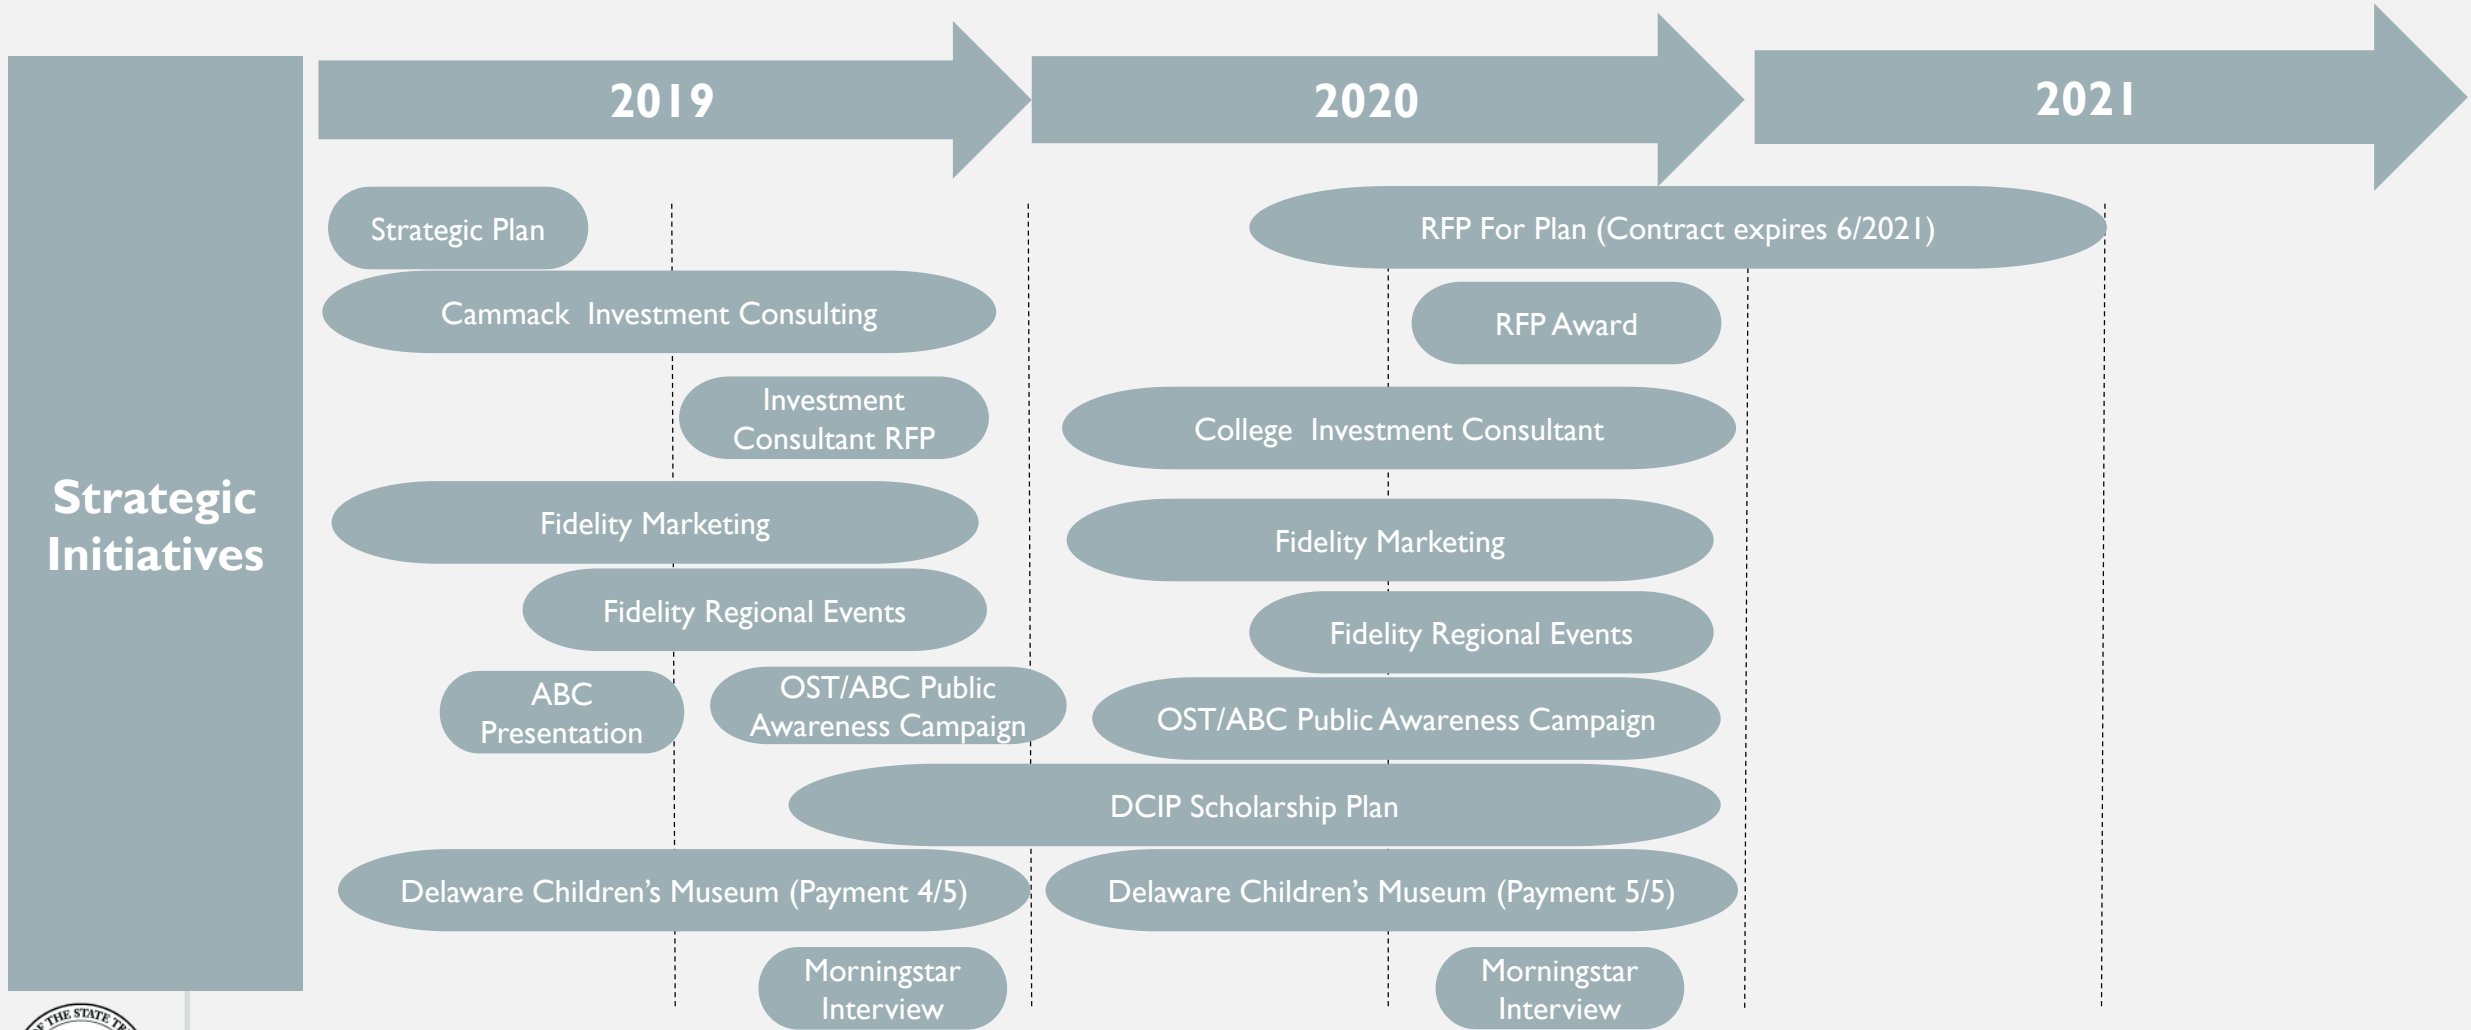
Strategic Initiatives

2019

2020

2021

Strategic Plan

RFP For Plan (Contract expires 6/2021)

Cammack Investment Consulting

RFP Award

Investment Consultant RFP

College Investment Consultant

Fidelity Marketing

Fidelity Marketing

Fidelity Regional Events

Fidelity Regional Events

ABC Presentation

OST/ABC Public Awareness Campaign

OST/ABC Public Awareness Campaign

DCIP Scholarship Plan

Delaware Children's Museum (Payment 4/5)

Delaware Children's Museum (Payment 5/5)

Morningstar Interview

Morningstar Interview

THE STATE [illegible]